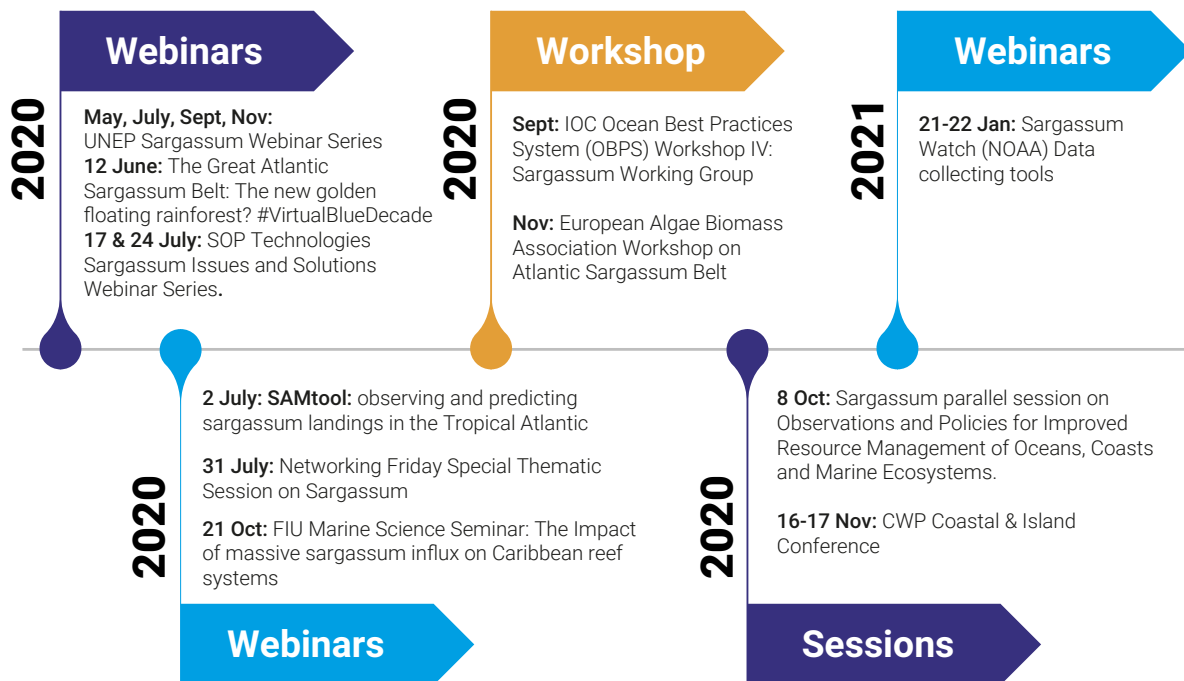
Webinars

2020

May, July, Sept, Nov: UNEP Sargassum Webinar Series
12 June: The Great Atlantic Sargassum Belt: The new golden floating rainforest? #VirtualBlueDecade
17 & 24 July: SOP Technologies Sargassum Issues and Solutions Webinar Series.

Workshop

2020

Sept: IOC Ocean Best Practices System (OBPS) Workshop IV: Sargassum Working Group

Nov: European Algae Biomass Association Workshop on Atlantic Sargassum Belt

Webinars

2021

21-22 Jan: Sargassum Watch (NOAA) Data collecting tools

2020

2 July: SAMtool: observing and predicting sargassum landings in the Tropical Atlantic

31 July: Networking Friday Special Thematic Session on Sargassum

21 Oct: FIU Marine Science Seminar: The Impact of massive sargassum influx on Caribbean reef systems

Webinars

2020

8 Oct: Sargassum parallel session on Observations and Policies for Improved Resource Management of Oceans, Coasts and Marine Ecosystems.

16-17 Nov: CWP Coastal & Island Conference

Sessions